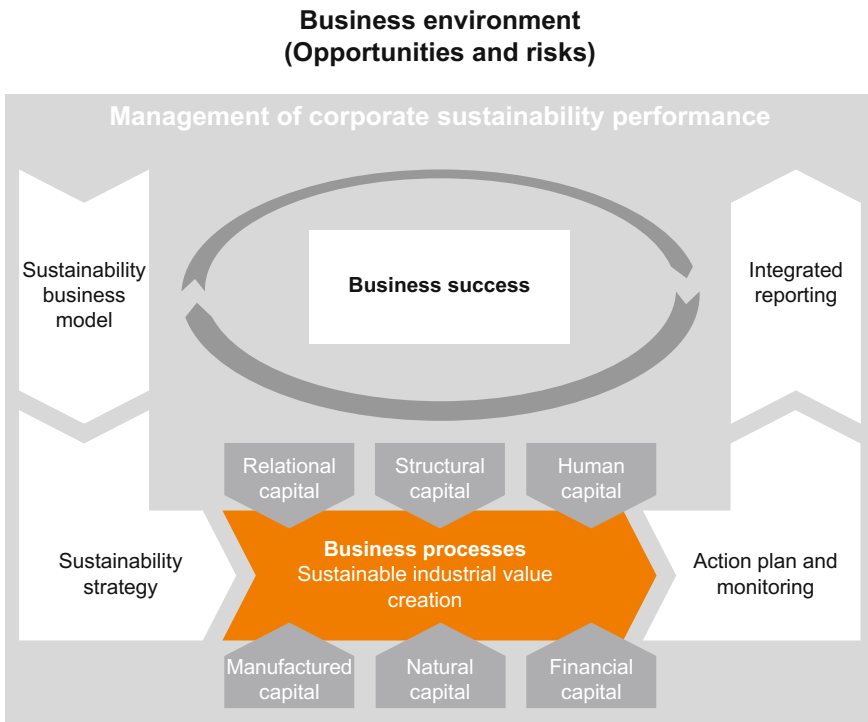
Business environment
(Opportunities and risks)

Management of corporate sustainability performance

Sustainability business model

Business success

Integrated reporting

Relational capital

Structural capital

Human capital

Sustainability strategy

**Business processes**
Sustainable industrial value creation

Action plan and monitoring

Manufactured capital

Natural capital

Financial capital